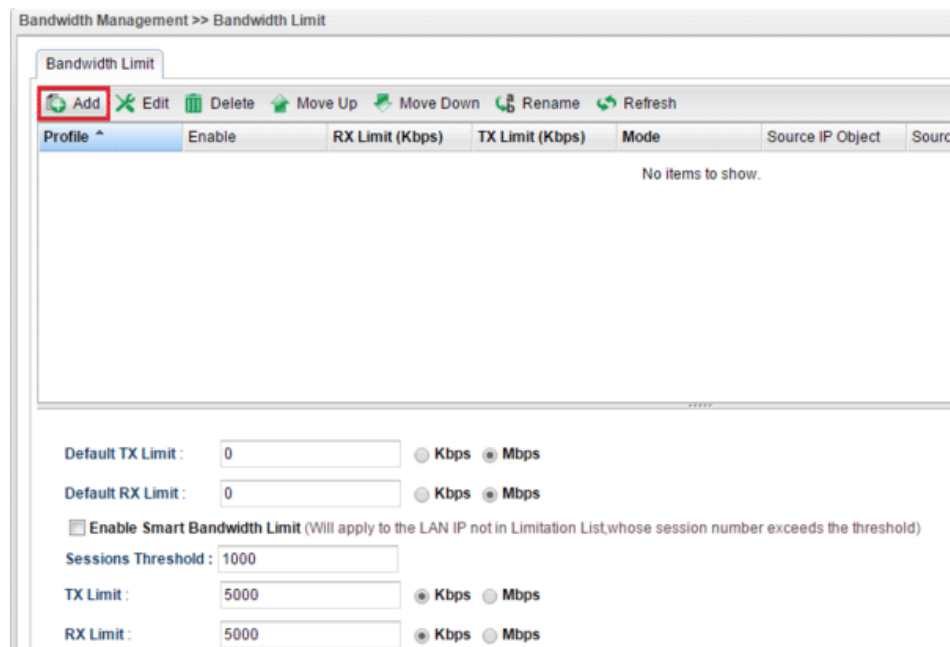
Bandwidth Management >> Bandwidth Limit

Bandwidth Limit

Add Edit Delete Move Up Move Down Rename Refresh

| Profile | Enable | RX Limit (Kbps) | TX Limit (Kbps) | Mode | Source IP Object | Sourc |
|---|---|---|---|---|---|---|

No items to show.

Default TX Limit : 0 Kbps Mbps

Default RX Limit : 0 Kbps Mbps

Enable Smart Bandwidth Limit (Will apply to the LAN IP not in Limitation List,whose session number exceeds the threshold)

Sessions Threshold : 1000

TX Limit : 5000 Kbps Mbps

RX Limit : 5000 Kbps Mbps